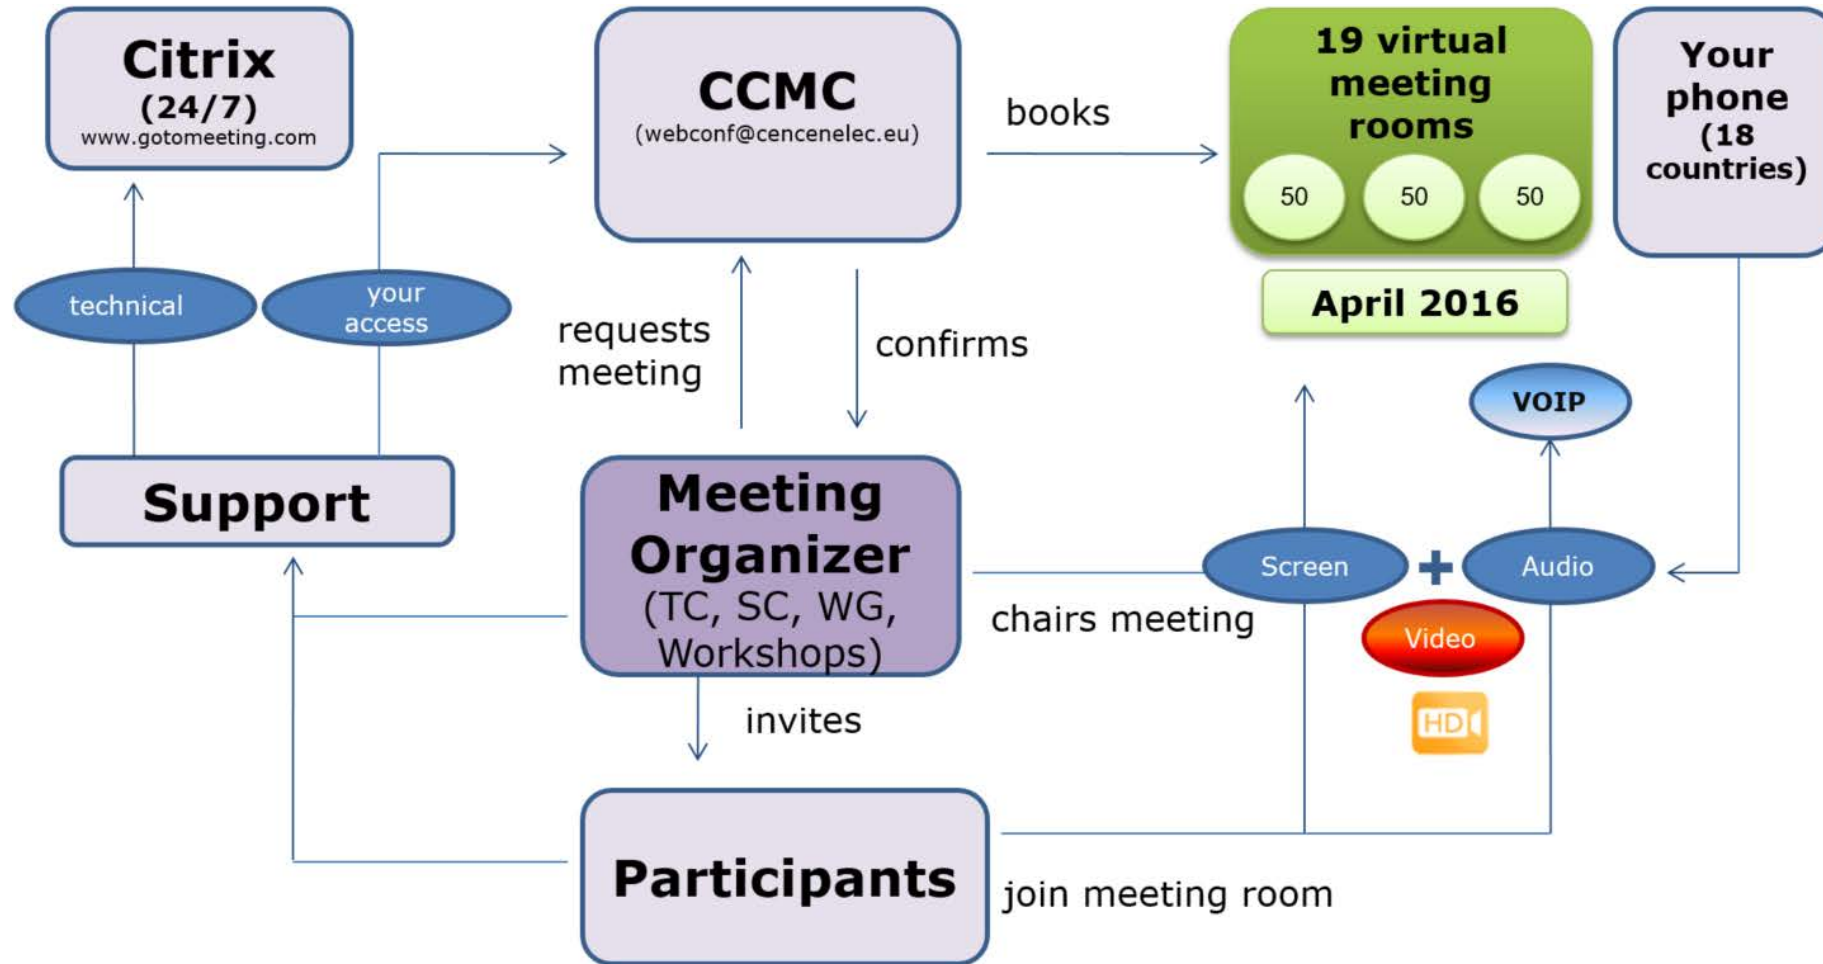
Citrix
(24/7)
www.gotomeeting.com

CCMC
(webconf@cencenelec.eu)

books

19 virtual meeting rooms

50

50

50

April 2016

Your phone (18 countries)

technical

your access

requests meeting

confirms

VOIP

Support

Meeting Organizer (TC, SC, WG, Workshops)

Screen

+

Audio

chairs meeting

Video

HD

invites

Participants

join meeting room